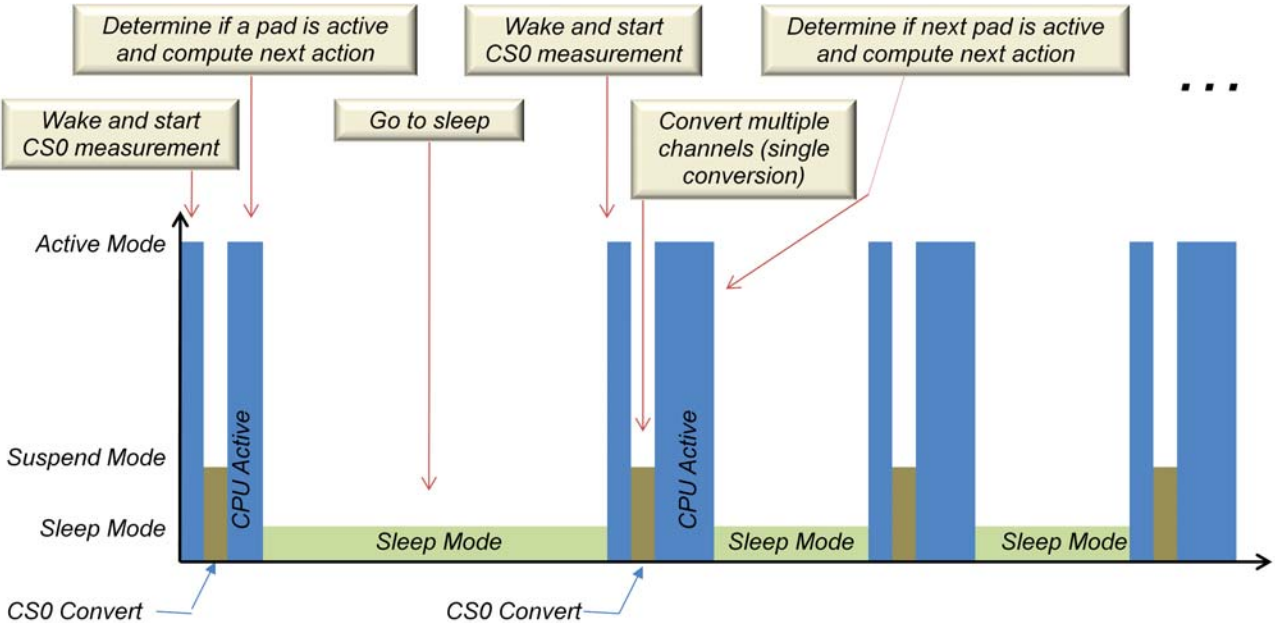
Determine if a pad is active and compute next action

Wake and start CS0 measurement

Determine if next pad is active and compute next action

Wake and start CS0 measurement

Go to sleep

Convert multiple channels (single conversion)

...

Active Mode

Suspend Mode

Sleep Mode

CPU Active

CPU Active

Sleep Mode

Sleep Mode

Sleep Mode

CS0 Convert

CS0 Convert